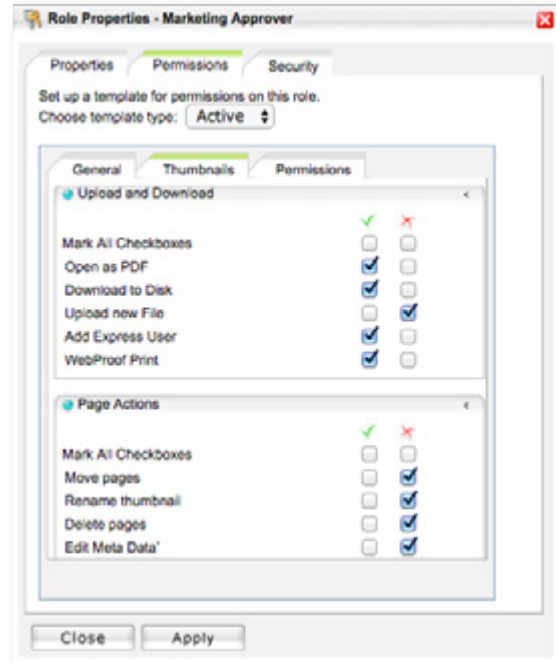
Role Properties - Marketing Approver

Properties
Permissions
Security

Set up a template for permissions on this role.
Choose template type: Active

General
Thumbnails
Permissions

Upload and Download

Mark All Checkboxes
Open as PDF
Download to Disk
Upload new File
Add Express User
WebProof Print

Page Actions

Mark All Checkboxes
Move pages
Rename thumbnail
Delete pages
Edit Meta Data'

Close
Apply